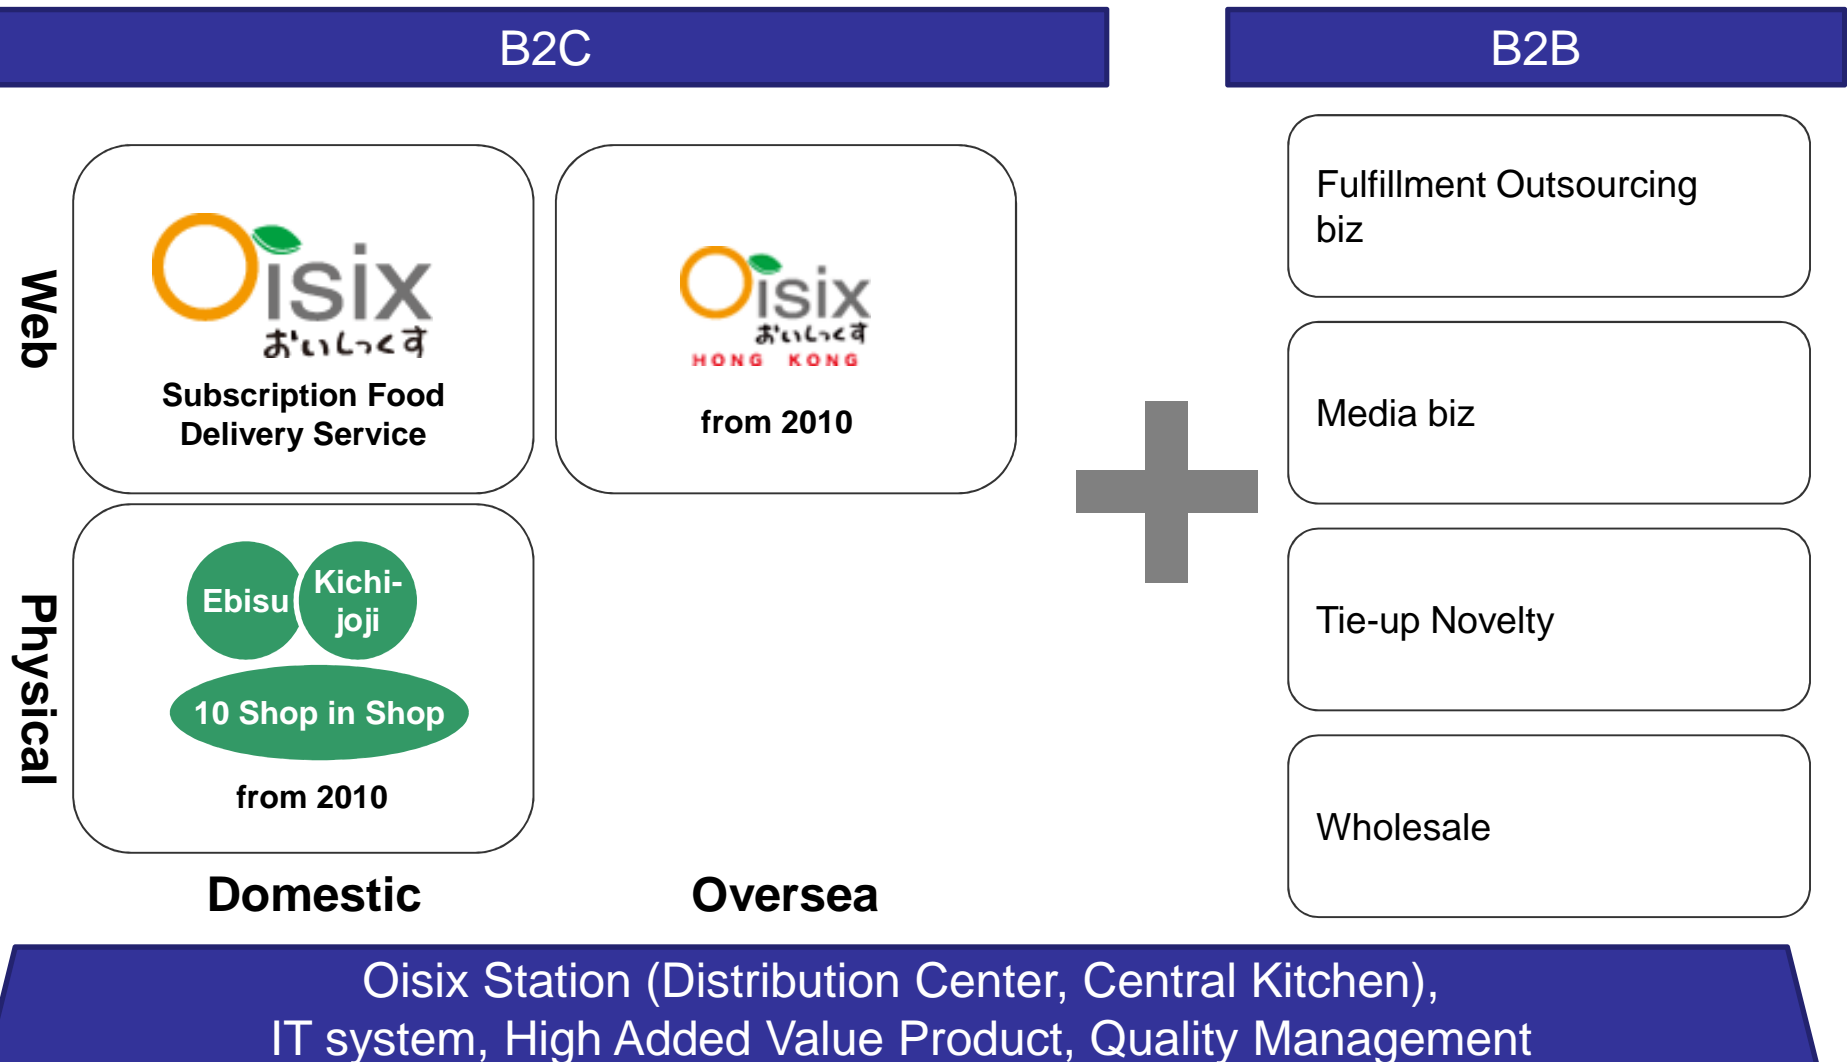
B2C

B2B

Web

Oisix
おいしっくす
Subscription Food Delivery Service

Oisix
おいしっくす
HONG KONG
from 2010

Physical

Ebisu
Kichi-joji
10 Shop in Shop
from 2010

Domestic

Oversea

Fulfillment Outsourcing biz

Media biz

Tie-up Novelty

Wholesale

Oisix Station (Distribution Center, Central Kitchen), IT system, High Added Value Product, Quality Management